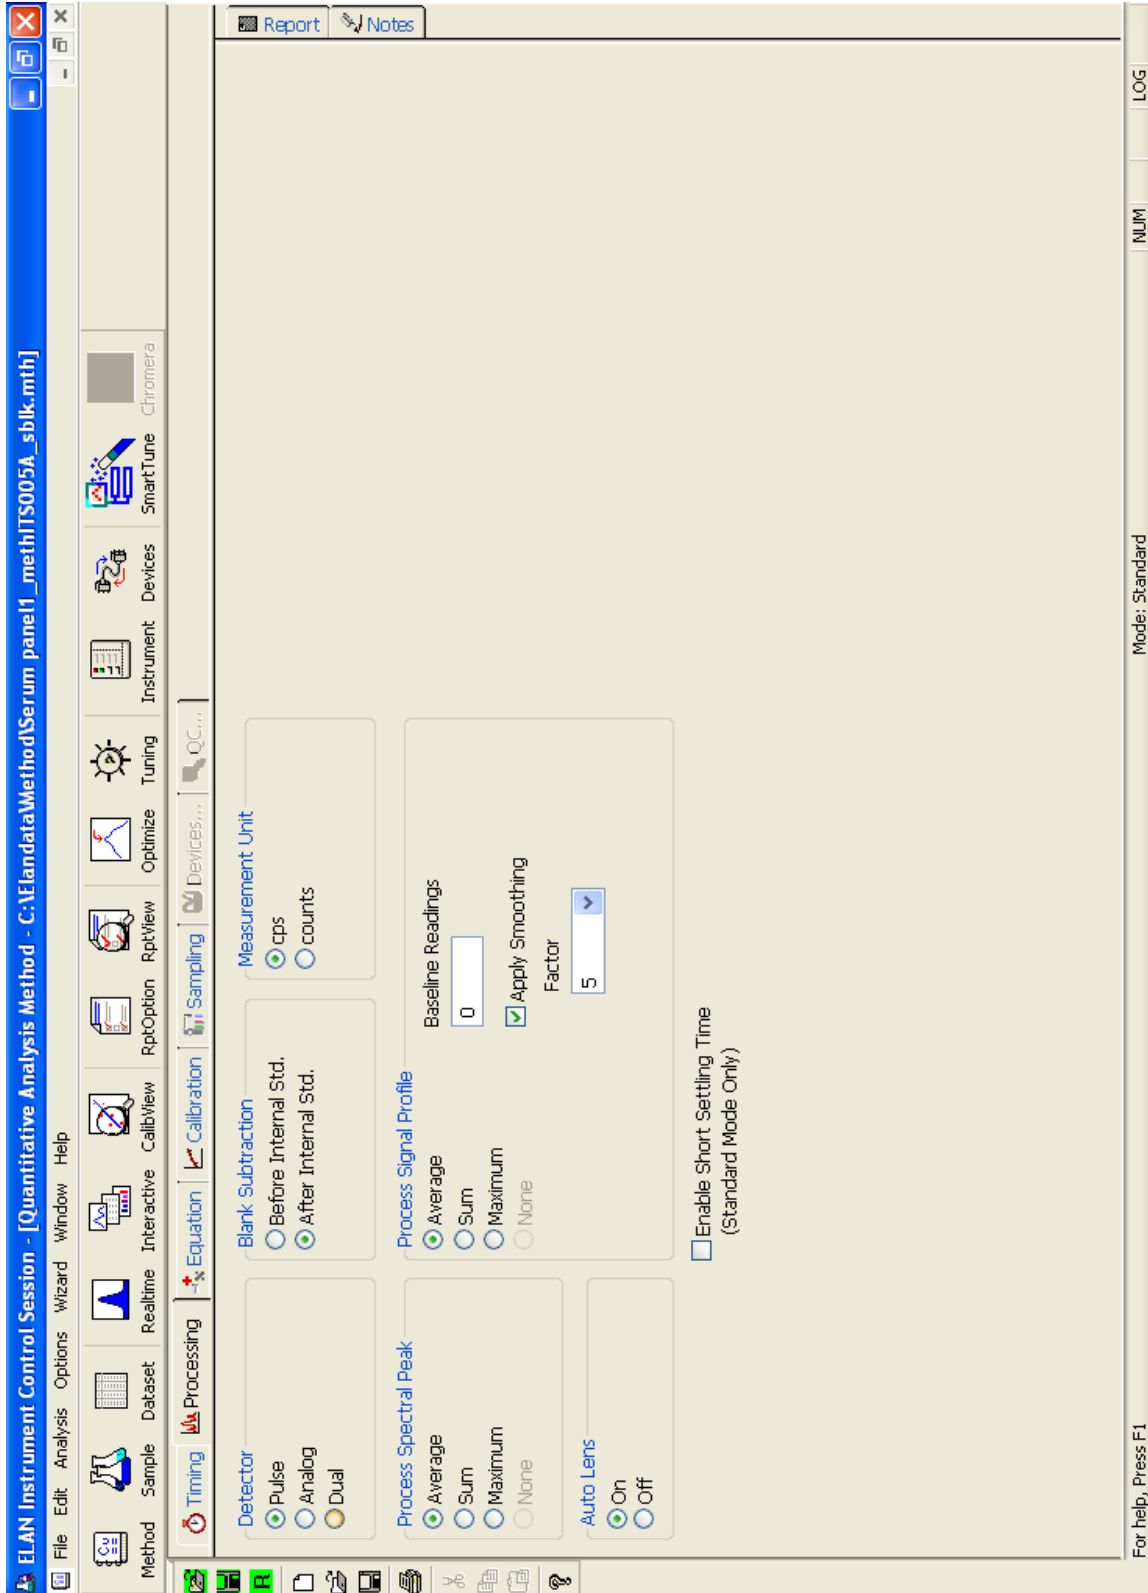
ELAN Instrument Control Session - [Quantitative Analysis Method - C:\Elandata\Method\Serum panel1_meth\TS005A_sblk.mth]

File Edit Analysis Options Wizard Window Help

Method Sample Dataset Realtime Interactive CalibView RptOption RptView Optimize Tuning Instrument Devices SmartTune Chromera

Timing Processing Equation Calibration Sampling Devices... QC...

Report Notes

Detector
Pulse
Analog
Dual

Blank Subtraction
Before Internal Std.
After Internal Std.

Measurement Unit
cps
counts

Process Spectral Peak
Average
Sum
Maximum
None

Process Signal Profile
Average
Sum
Maximum
None

Baseline Readings
0

Apply Smoothing
Factor
5

Auto Lens
On
Off

Enable Short Settling Time
(Standard Mode Only)

For help, Press F1
Mode: Standard
NUM
LOG